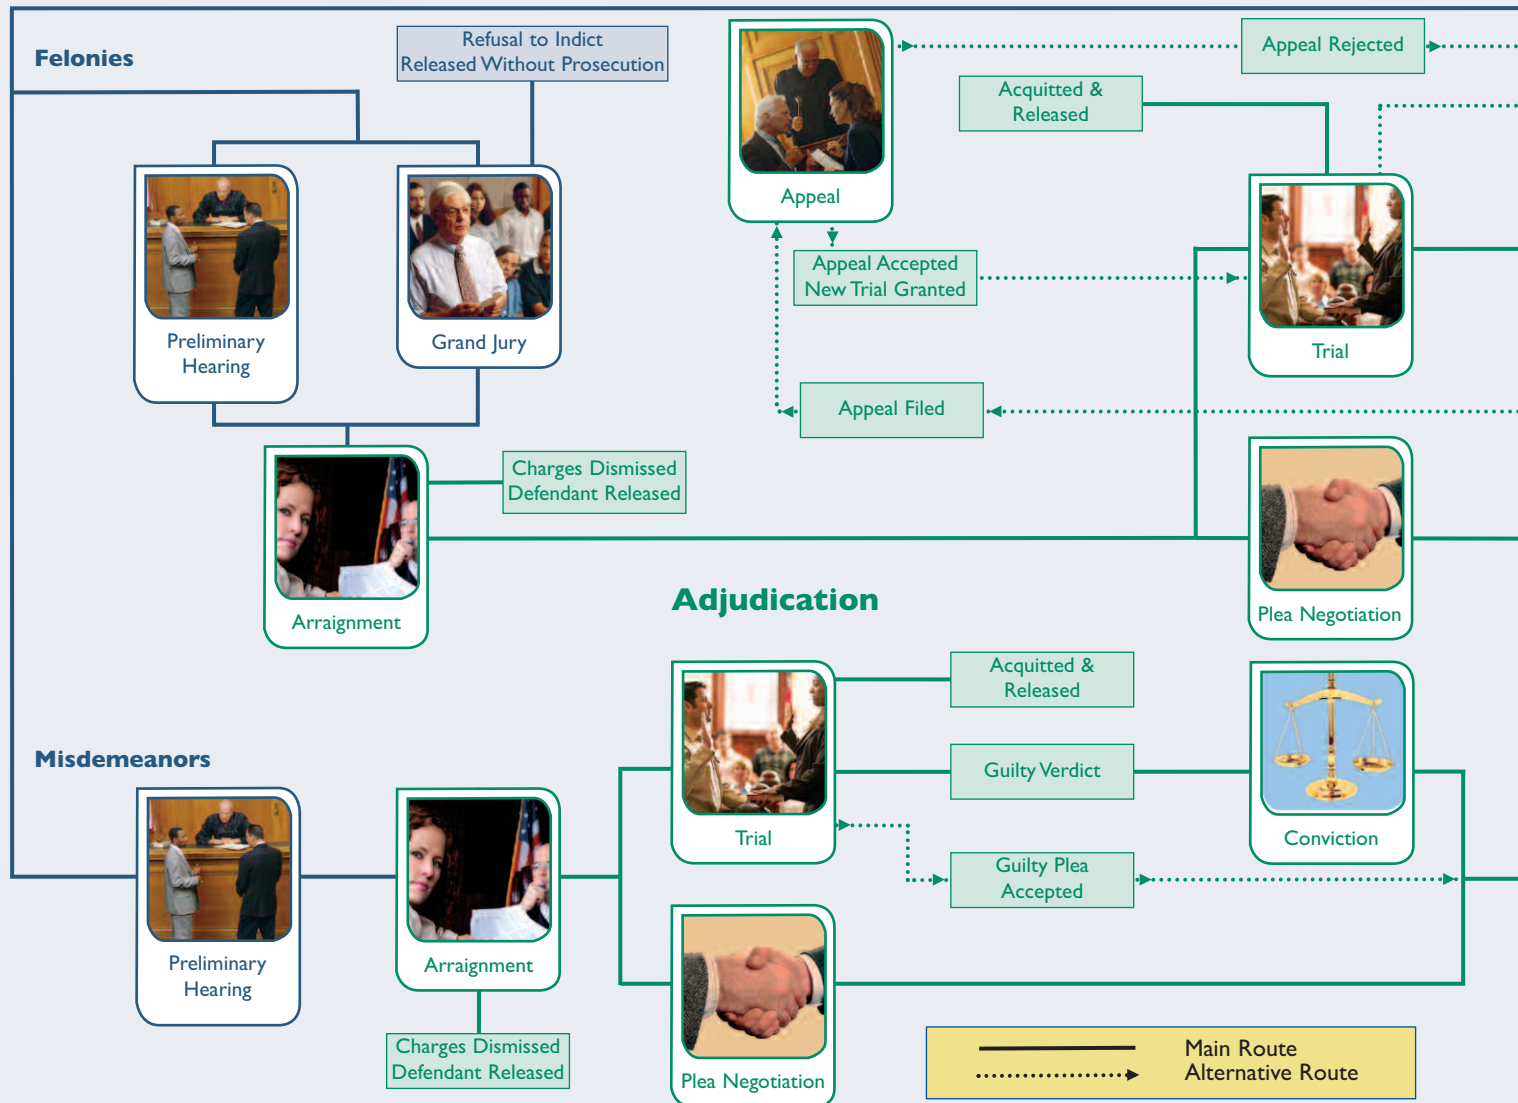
Felonies

Refusal to Indict
Released Without Prosecution

Preliminary Hearing

Grand Jury

Arraignment

Charges Dismissed
Defendant Released

Appeal

Appeal Rejected

Acquitted & Released

Appeal Accepted
New Trial Granted

Appeal Filed

Trial

Plea Negotiation

Adjudication

Misdemeanors

Preliminary Hearing

Arraignment

Charges Dismissed
Defendant Released

Trial

Acquitted & Released

Guilty Verdict

Guilty Plea Accepted

Conviction

Plea Negotiation

Main Route
Alternative Route